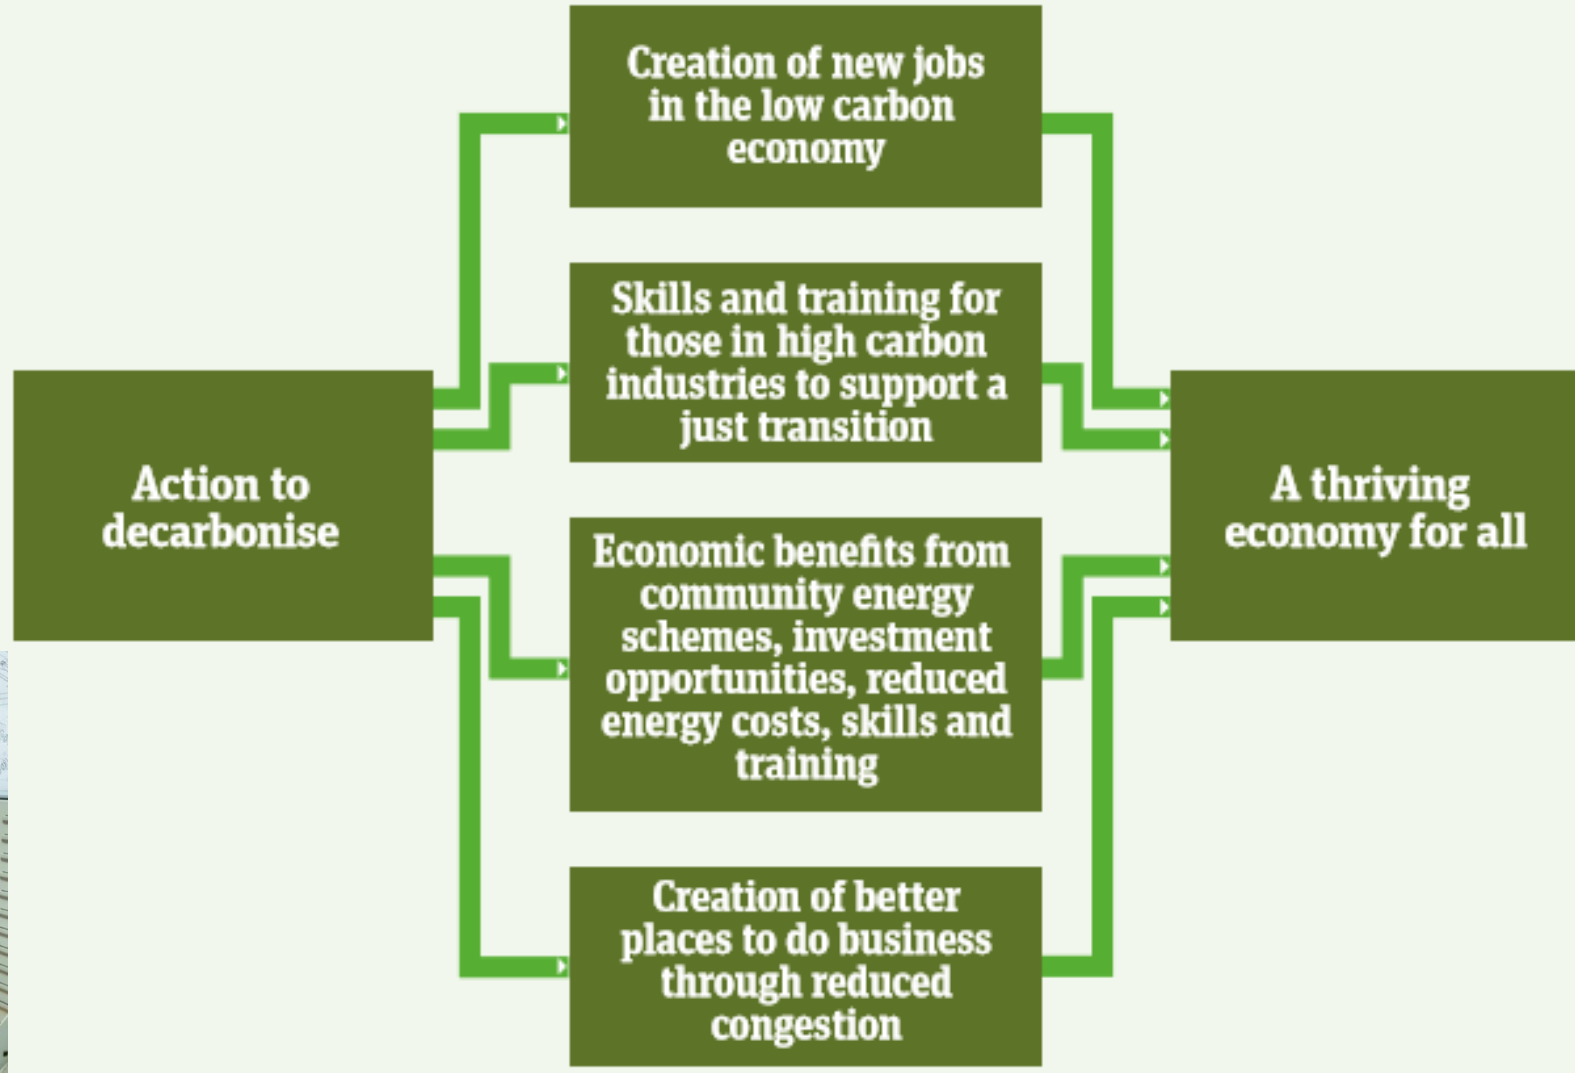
Action to decarbonise

Creation of new jobs in the low carbon economy

Skills and training for those in high carbon industries to support a just transition

Economic benefits from community energy schemes, investment opportunities, reduced energy costs, skills and training

Creation of better places to do business through reduced congestion

A thriving economy for all